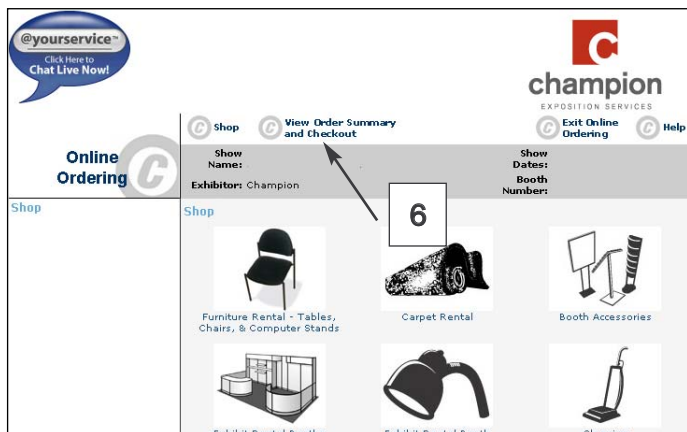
@yourservice™
Click Here to
Chat Live Now!

C
champion
EXPOSITION SERVICES

Shop
View Order Summary and Checkout
Exit Online Ordering
Help

Online Ordering

Show Name:
Exhibitor: Champion
Show Dates:
Booth Number:

6

Shop

Shop

Furniture Rental - Tables, Chairs, & Computer Stands
Carpet Rental
Booth Accessories

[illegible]
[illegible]
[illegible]